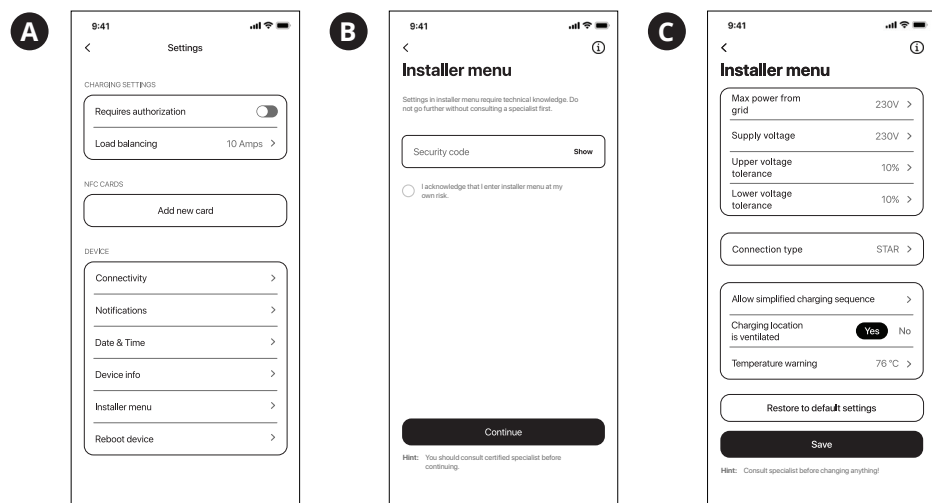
A

9:41

<

Settings

CHARGING SETTINGS

Requires authorization

Load balancing 10 Amps >

NFC CARDS

Add new card

DEVICE

Connectivity >

Notifications >

Date & Time >

Device info >

Installer menu >

Reboot device >

B

9:41

<

Installer menu

Settings in installer menu require technical knowledge. Do not go further without consulting a specialist first.

Security code Show

I acknowledge that I enter installer menu at my own risk.

Continue

Hint: You should consult certified specialist before continuing.

C

9:41

<

Installer menu

Max power from grid 230V >

Supply voltage 230V >

Upper voltage tolerance 10% >

Lower voltage tolerance 10% >

Connection type STAR >

Allow simplified charging sequence >

Charging location is ventilated Yes No

Temperature warning 76 °C >

Restore to default settings

Save

Hint: Consult specialist before changing anything!